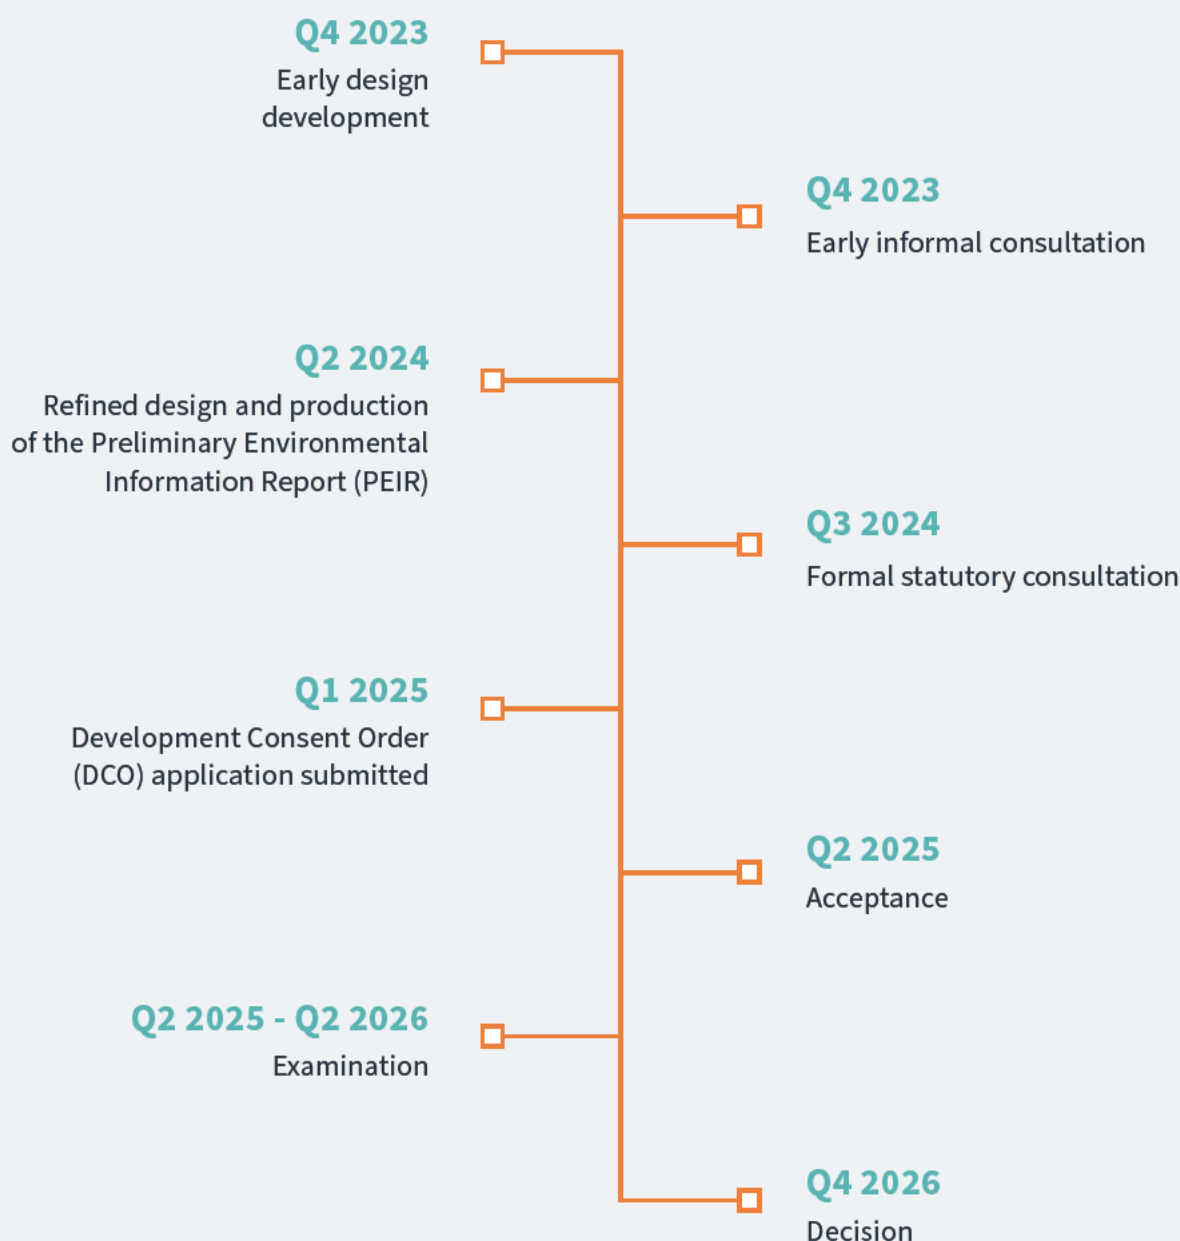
Q4 2023
Early design development

Q4 2023
Early informal consultation

Q2 2024
Refined design and production of the Preliminary Environmental Information Report (PEIR)

Q3 2024
Formal statutory consultation

Q1 2025
Development Consent Order (DCO) application submitted

Q2 2025
Acceptance

Q2 2025 - Q2 2026
Examination

Q4 2026
Decision